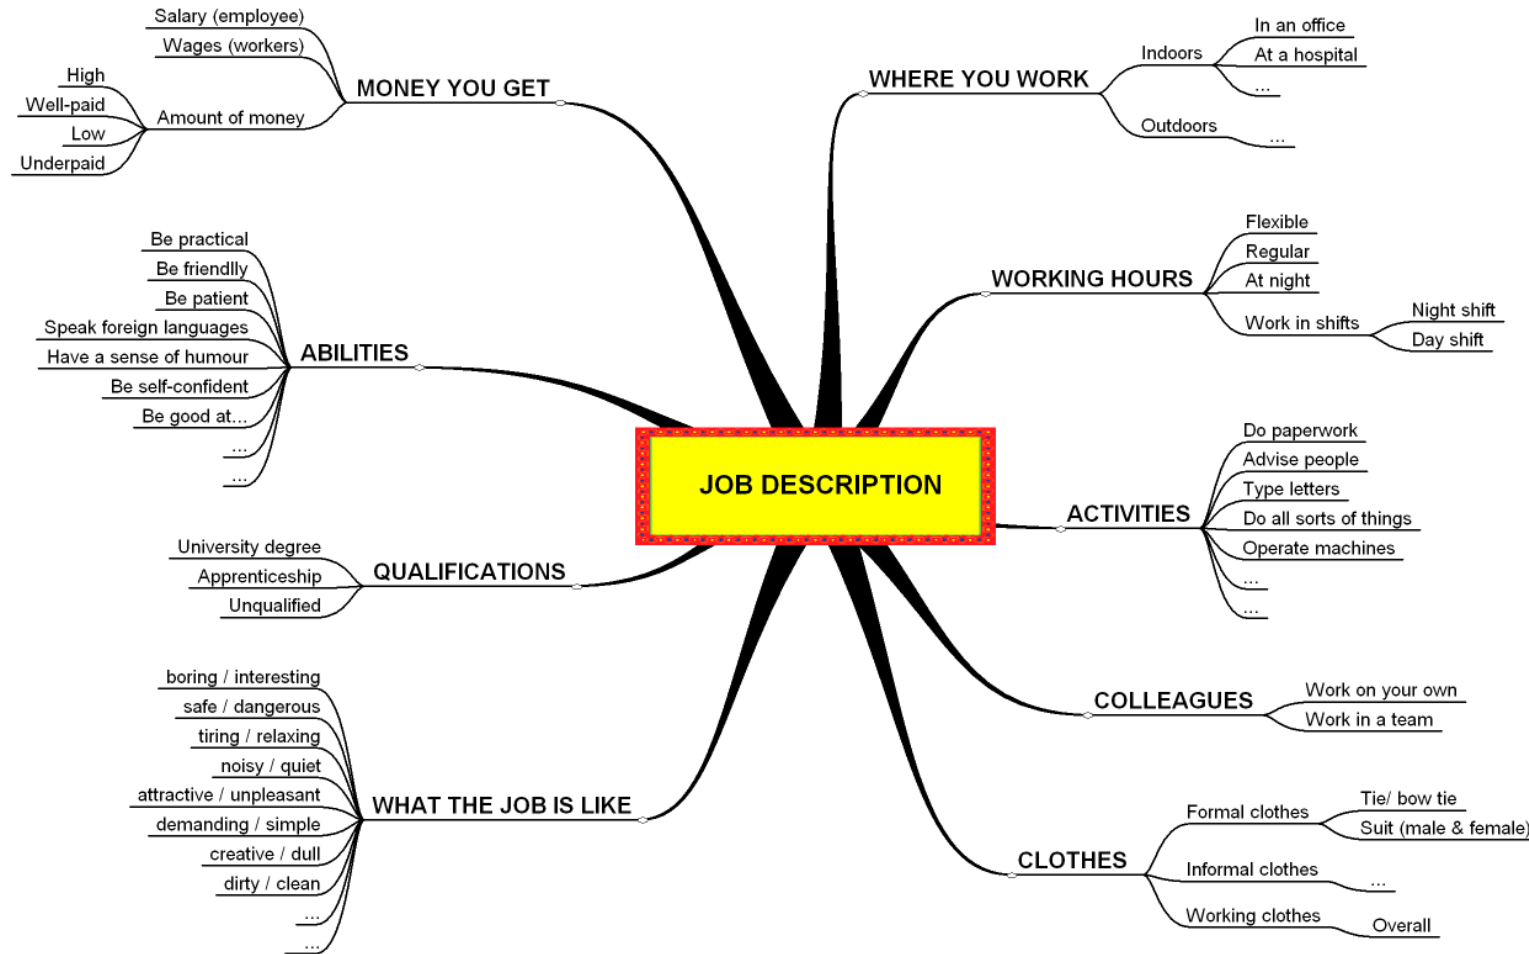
JOB DESCRIPTION

MONEY YOU GET
Salary (employee)
Wages (workers)
Amount of money
High
Well-paid
Low
Underpaid

ABILITIES
Be practical
Be friendlly
Be patient
Speak foreign languages
Have a sense of humour
Be self-confident
Be good at...
...
...

QUALIFICATIONS
University degree
Apprenticeship
Unqualified

WHAT THE JOB IS LIKE
boring / interesting
safe / dangerous
tiring / relaxing
noisy / quiet
attractive / unpleasant
demanding / simple
creative / dull
dirty / clean
...
...

WHERE YOU WORK
Indoors
In an office
At a hospital
...
Outdoors
...

WORKING HOURS
Flexible
Regular
At night
Work in shifts
Night shift
Day shift

ACTIVITIES
Do paperwork
Advise people
Type letters
Do all sorts of things
Operate machines
...
...

COLLEAGUES
Work on your own
Work in a team

CLOTHES
Formal clothes
Tie/ bow tie
Suit (male & female)
Informal clothes
...
Working clothes
Overall